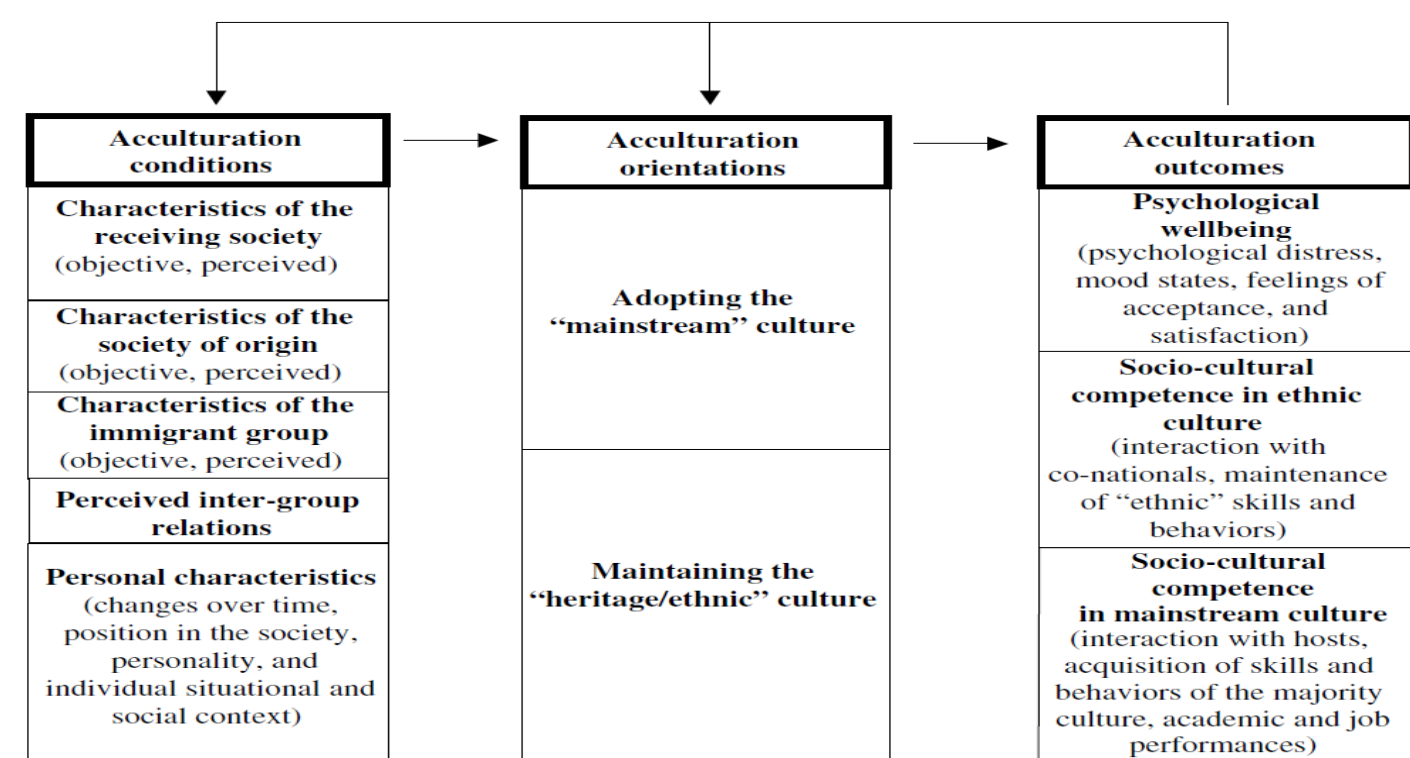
Acculturation conditions

Characteristics of the receiving society (objective, perceived)

Characteristics of the society of origin (objective, perceived)

Characteristics of the immigrant group (objective, perceived)

Perceived inter-group relations

Personal characteristics (changes over time, position in the society, personality, and individual situational and social context)

Acculturation orientations

Adopting the "mainstream" culture

Maintaining the "heritage/ethnic" culture

Acculturation outcomes

Psychological wellbeing (psychological distress, mood states, feelings of acceptance, and satisfaction)

Socio-cultural competence in ethnic culture (interaction with co-nationals, maintenance of "ethnic" skills and behaviors)

Socio-cultural competence in mainstream culture (interaction with hosts, acquisition of skills and behaviors of the majority culture, academic and job performances)